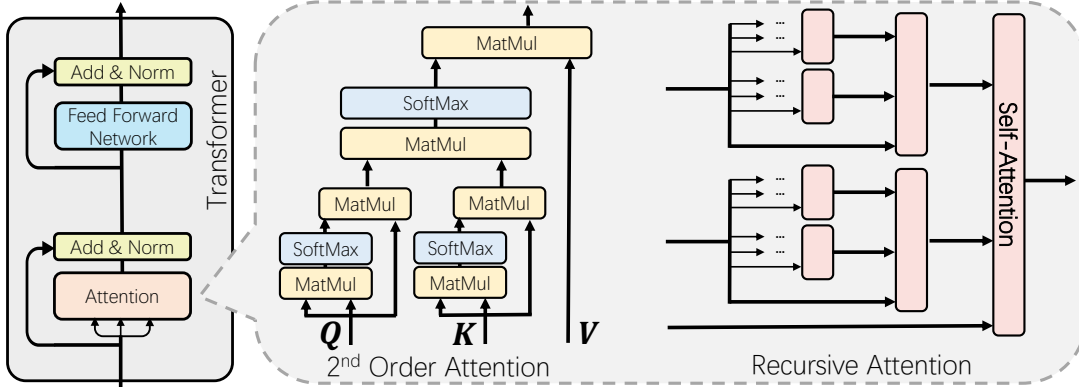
Add & Norm

Feed Forward Network

Add & Norm

Attention

Transformer

MatMul

SoftMax

MatMul

MatMul

SoftMax

MatMul

MatMul

SoftMax

MatMul

$\boldsymbol{Q}$

$\boldsymbol{K}$

$\boldsymbol{V}$

2$^{nd}$ Order Attention

...

...

...

...

...

...

...

...

Self-Attention

Recursive Attention